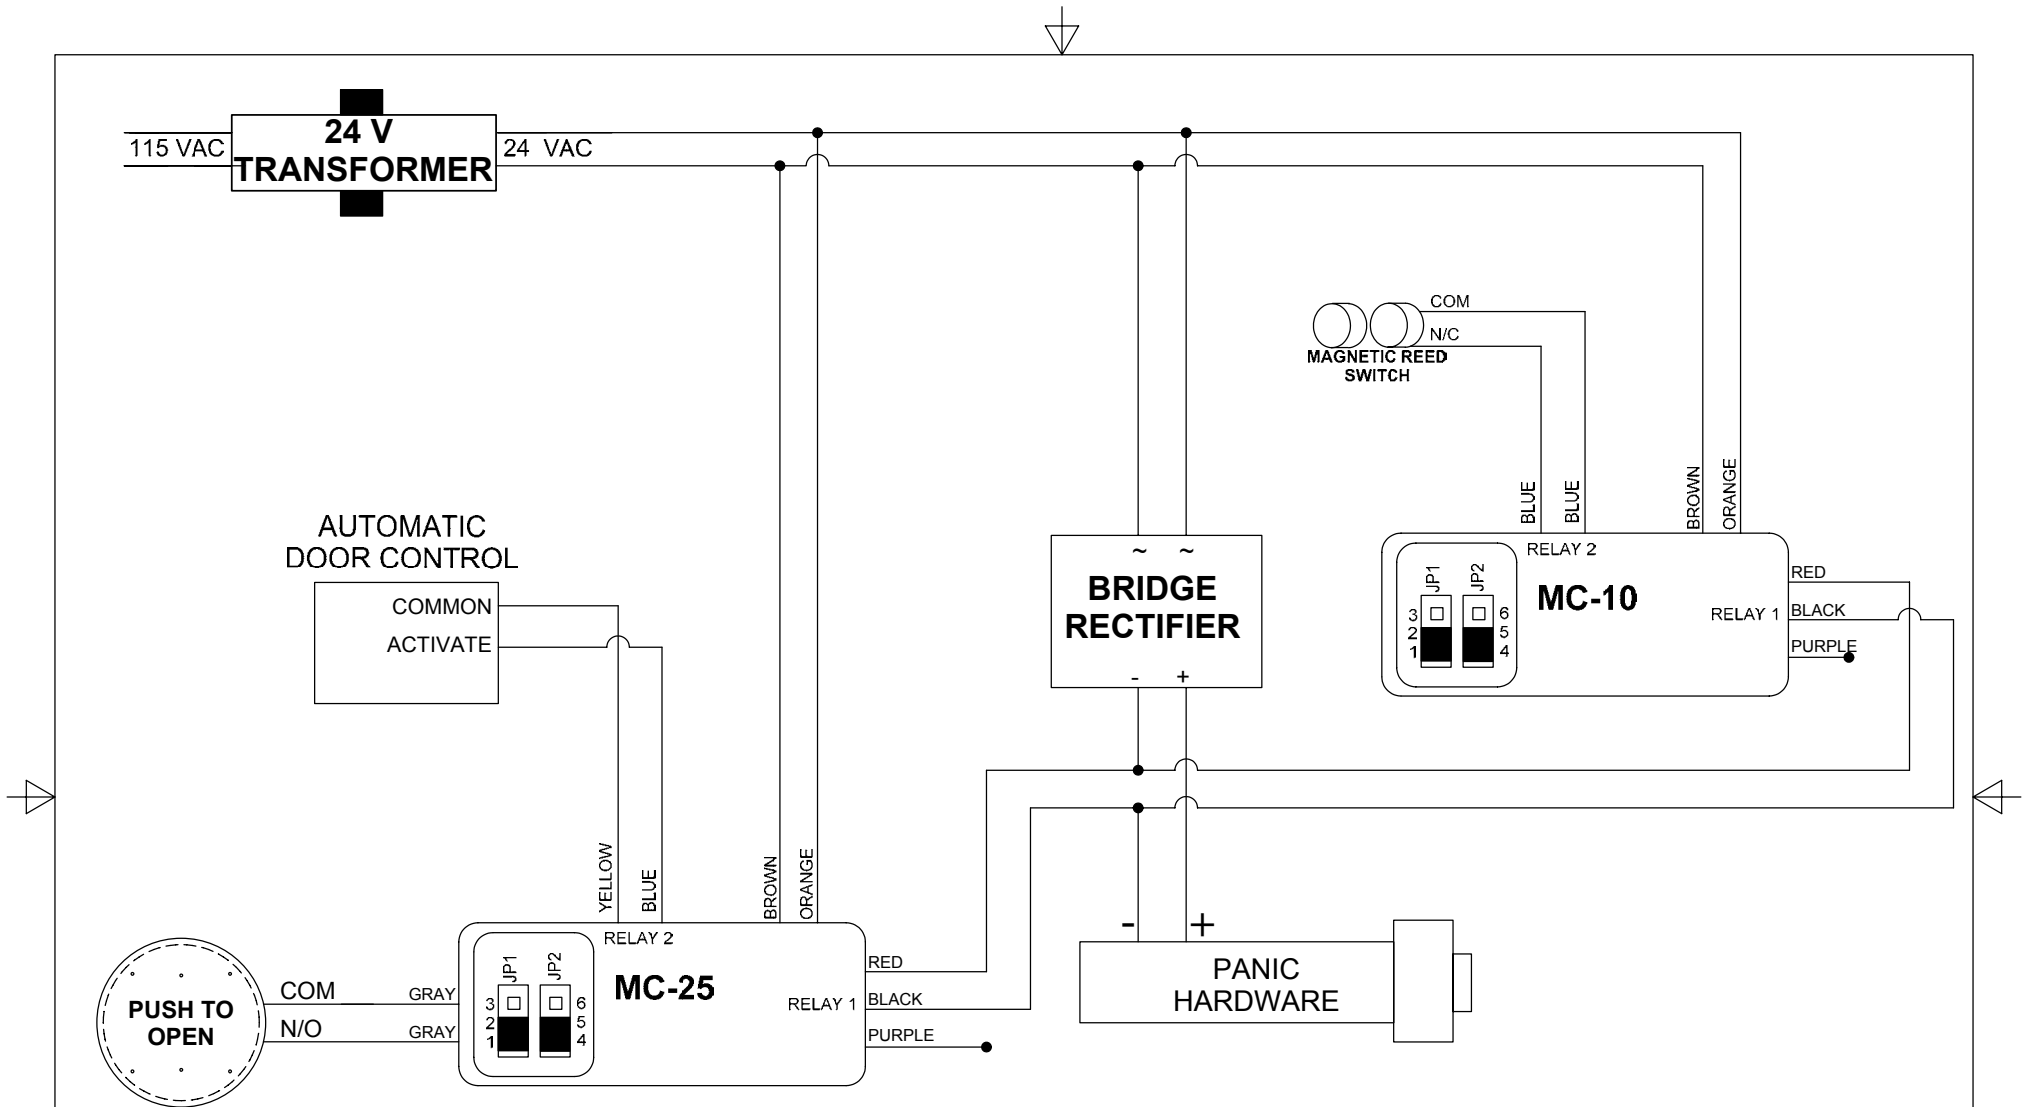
115 VAC

24 V
TRANSFORMER

24 VAC

COM
N/C
MAGNETIC REED
SWITCH

BLUE
BLUE
BROWN
ORANGE

AUTOMATIC
DOOR CONTROL

COMMON
ACTIVATE

~ ~
BRIDGE
RECTIFIER
- +

RELAY 2
JP1
JP2
3
2
1
6
5
4
MC-10
RELAY 1
RED
BLACK
PURPLE

YELLOW
BLUE
BROWN
ORANGE

RELAY 2
JP1
JP2
3
2
1
6
5
4
MC-25
RELAY 1
RED
BLACK
PURPLE

PUSH TO
OPEN
COM
N/O
GRAY
GRAY

- +
PANIC
HARDWARE